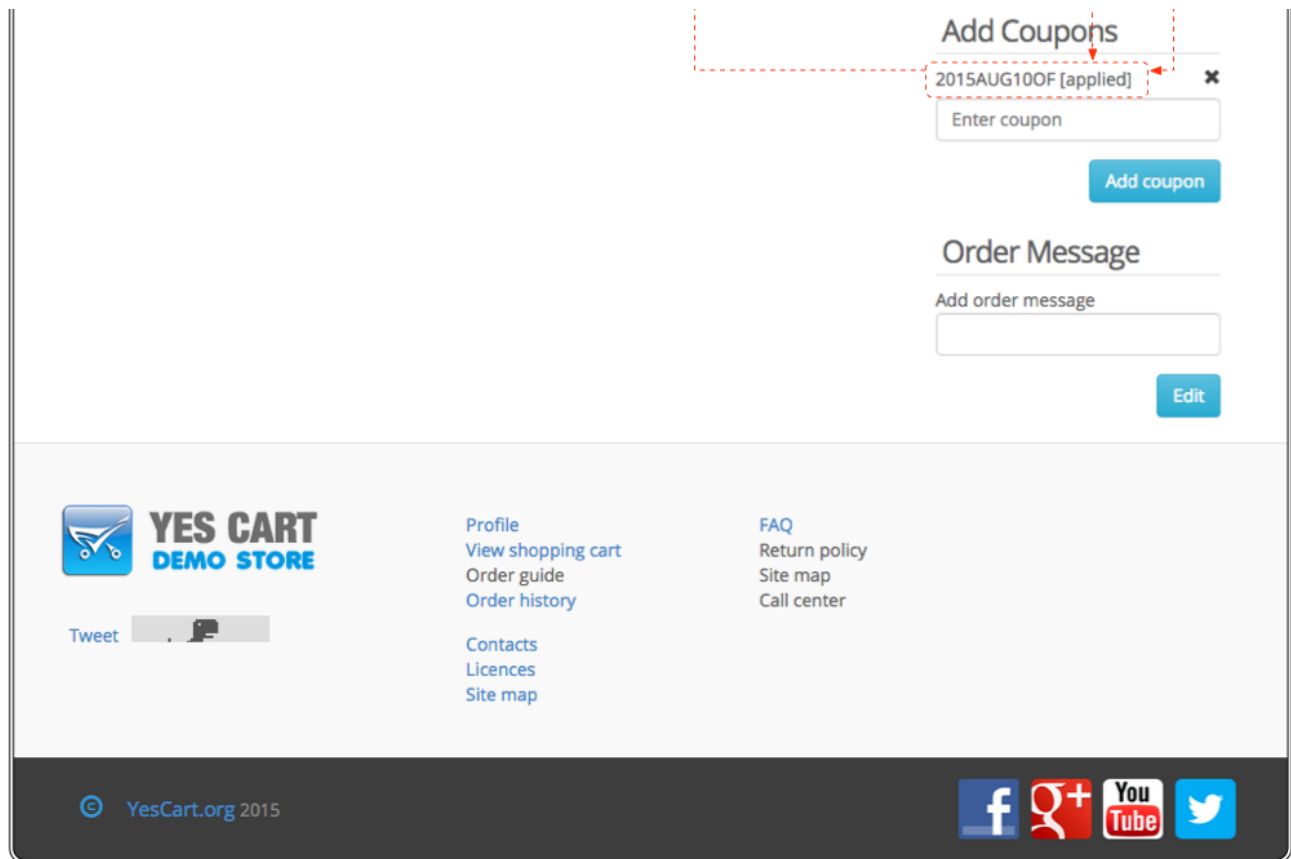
Add Coupons

2015AUG10OF [applied]

Enter coupon

Add coupon

Order Message

Add order message

Edit

YES CART
DEMO STORE

Tweet

Profile
View shopping cart
Order guide
Order history

Contacts
Licences
Site map

FAQ
Return policy
Site map
Call center

© YesCart.org 2015

f
g+
You Tube